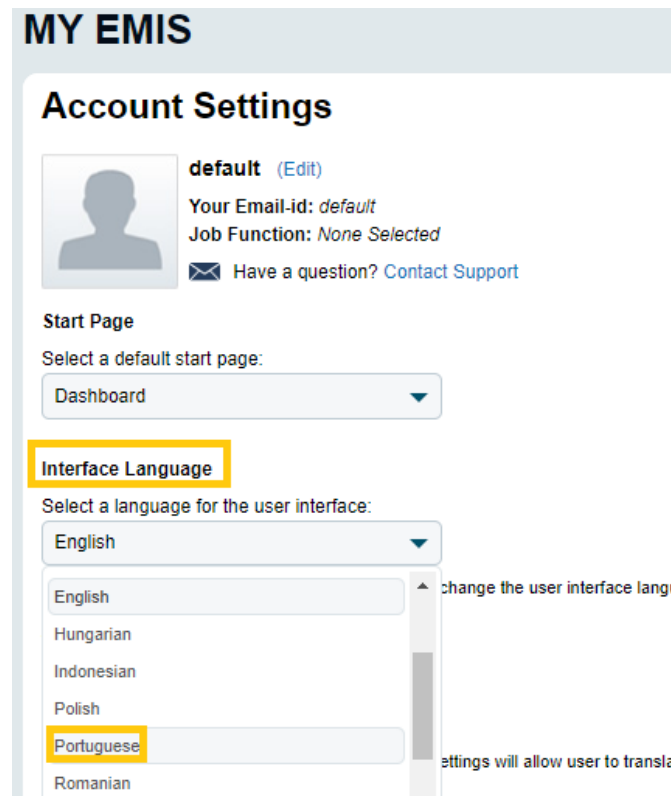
MY EMIS

Account Settings

default (Edit)

Your Email-id: default

Job Function: None Selected

Have a question? Contact Support

Start Page

Select a default start page:

Dashboard

Interface Language

Select a language for the user interface:

English

English

Hungarian

Indonesian

Polish

Portuguese

Romanian

change the user interface lang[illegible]

ettings will allow user to transla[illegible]